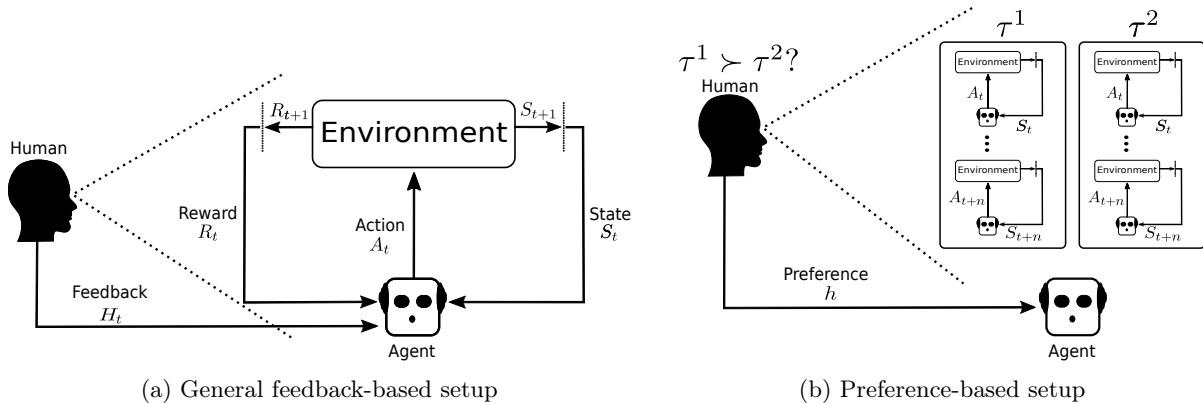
Human

$R_{t+1}$

Environment

$S_{t+1}$

Reward
$R_t$

Action
$A_t$

State
$S_t$

Feedback
$H_t$

Agent

(a) General feedback-based setup

$\tau^1 \succ \tau^2?$

Human

$\tau^1$

Environment

$A_t$

$S_t$

Environment

$A_{t+n}$

$S_{t+n}$

$\tau^2$

Environment

$A_t$

$S_t$

Environment

$A_{t+n}$

$S_{t+n}$

Preference
$h$

Agent

(b) Preference-based setup